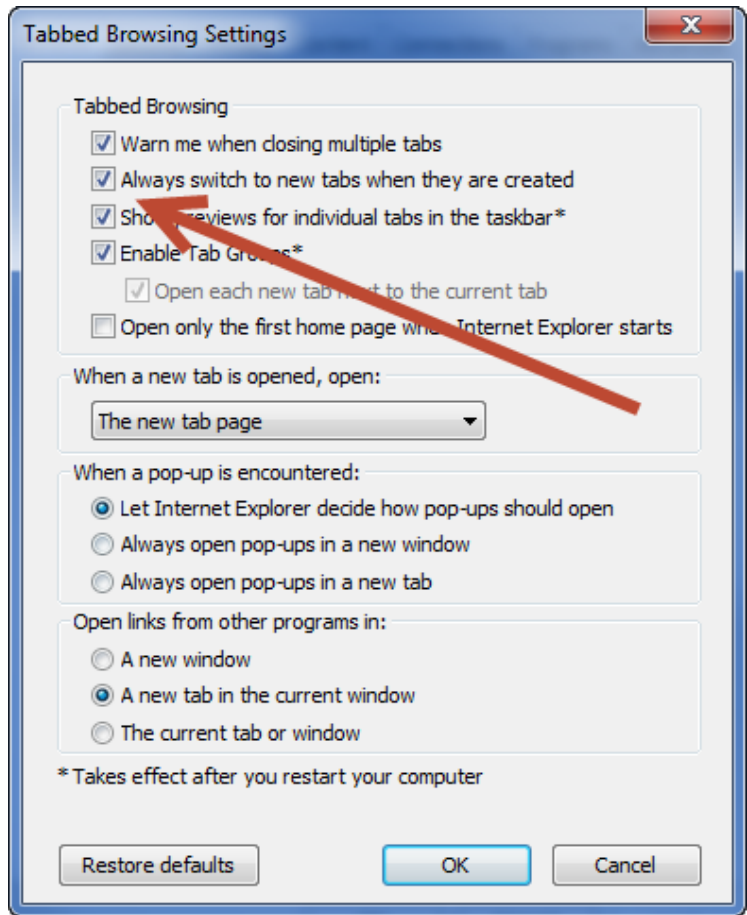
Tabbed Browsing Settings

Tabbed Browsing

Warn me when closing multiple tabs

Always switch to new tabs when they are created

Sho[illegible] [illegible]eviews for individual tabs in the taskbar*

Enable Tab Gr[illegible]*

Open each new tab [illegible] to the current tab

Open only the first home page wh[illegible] Internet Explorer starts

When a new tab is opened, open:

The new tab page

When a pop-up is encountered:

Let Internet Explorer decide how pop-ups should open

Always open pop-ups in a new window

Always open pop-ups in a new tab

Open links from other programs in:

A new window

A new tab in the current window

The current tab or window

* Takes effect after you restart your computer

Restore defaults

OK

Cancel